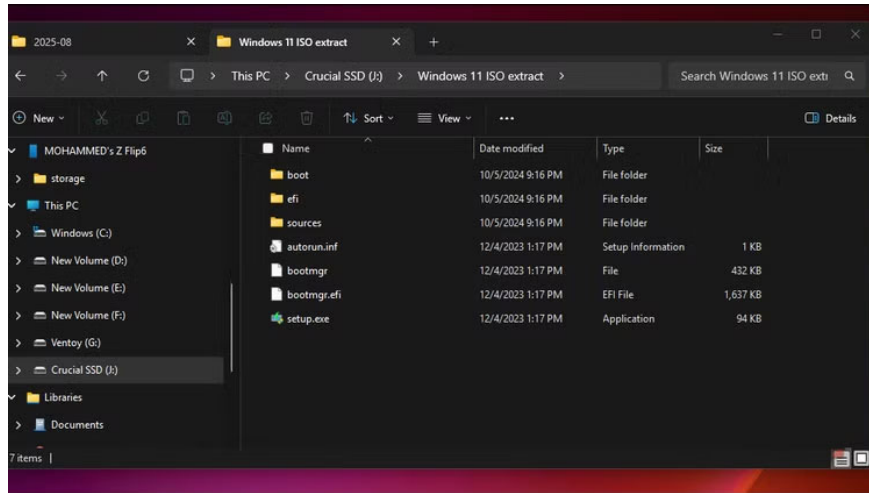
2025-08 ×

Windows 11 ISO extract ×

+

This PC > Crucial SSD (J:) > Windows 11 ISO extract >

Search Windows 11 ISO extr

New

Sort

View

...

Details

MOHAMMED's Z Flip6

storage

This PC

Windows (C:)

New Volume (D:)

New Volume (E:)

New Volume (F:)

Ventoy (G:)

Crucial SSD (J:)

Libraries

Documents

| Name | Date modified | Type | Size |
|---|---|---|---|
| boot | 10/5/2024 9:16 PM | File folder | |
| efi | 10/5/2024 9:16 PM | File folder | |
| sources | 10/5/2024 9:16 PM | File folder | |
| autorun.inf | 12/4/2023 1:17 PM | Setup Information | 1 KB |
| bootmgr | 12/4/2023 1:17 PM | File | 432 KB |
| bootmgr.efi | 12/4/2023 1:17 PM | EFI File | 1,637 KB |
| setup.exe | 12/4/2023 1:17 PM | Application | 94 KB |

7 items |